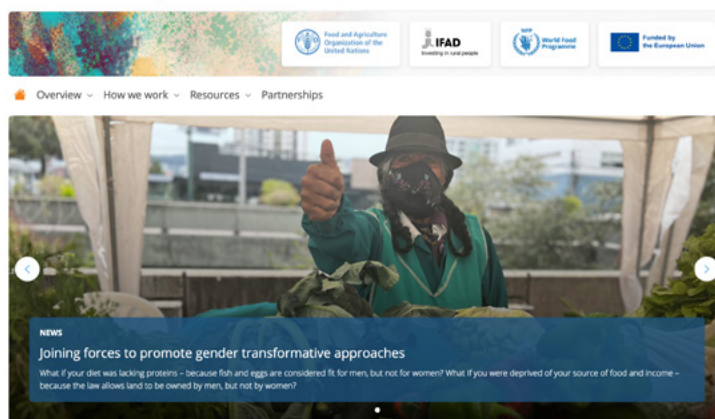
Food and Agriculture Organization of the United Nations

IFAD
Investing in rural people

WFP
World Food Programme

Funded by the European Union

Overview How we work Resources Partnerships

NEWS

Joining forces to promote gender transformative approaches

What if your diet was lacking proteins – because fish and eggs are considered fit for men, but not for women? What if you were deprived of your source of food and income – because the law allows land to be owned by men, but not by women?